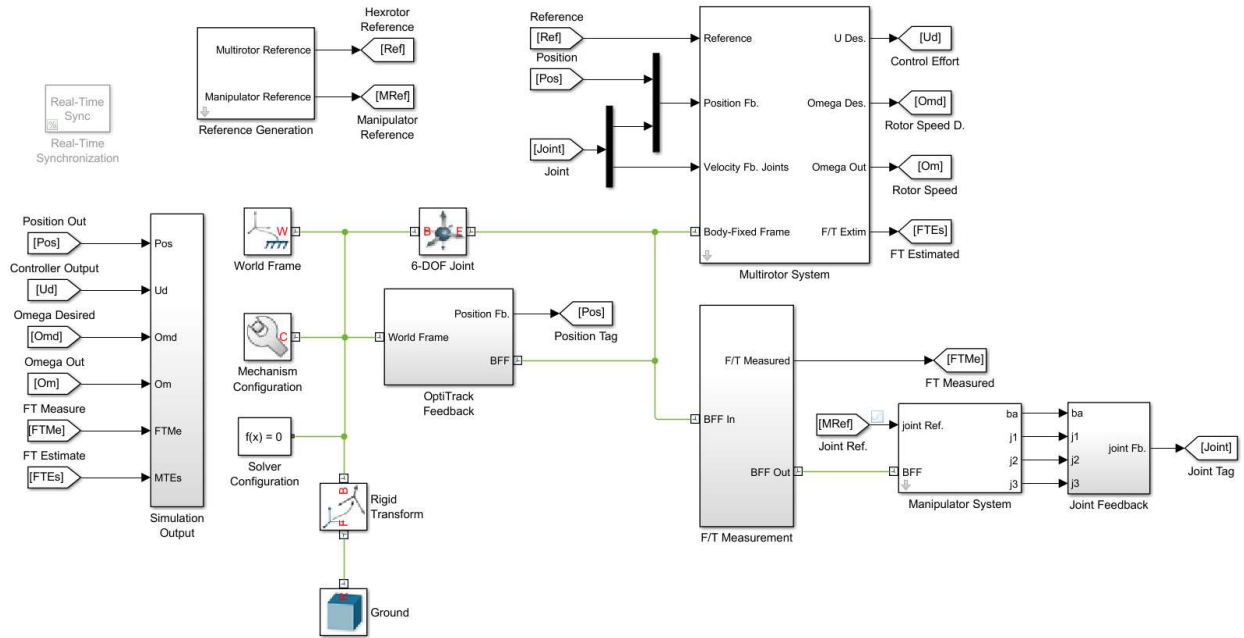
Real-Time Sync

Real-Time Synchronization

Multirotor Reference
Manipulator Reference
Reference Generation

Hexrotor Reference
[Ref]

[MRef]
Manipulator Reference

Reference
[Ref]
Position
[Pos]

[Joint]
Joint

Reference
Position Fb.
Velocity Fb. Joints
Body-Fixed Frame
U Des.
Omega Des.
Omega Out
F/T Extim
Multirotor System

[Ud]
Control Effort
[Omd]
Rotor Speed D.
[Om]
Rotor Speed
[FTEs]
FT Estimated

Position Out
[Pos]
Controller Output
[Ud]
Omega Desired
[Omd]
Omega Out
[Om]
FT Measure
[FTMe]
FT Estimate
[FTEs]

Pos
Ud
Omd
Om
FTMe
MTEs
Simulation Output

W
World Frame

B F
6-DOF Joint

C
Mechanism Configuration

World Frame
Position Fb.
BFF
OptiTrack Feedback

[Pos]
Position Tag

f(x) = 0
Solver Configuration

B F
Rigid Transform

Ground

F/T Measured
BFF In
BFF Out
F/T Measurement

[FTMe]
FT Measured

[MRef]
Joint Ref.

joint Ref.
BFF
ba
j1
j2
j3
Manipulator System

ba
j1
j2
j3
joint Fb.
Joint Feedback

[Joint]
Joint Tag